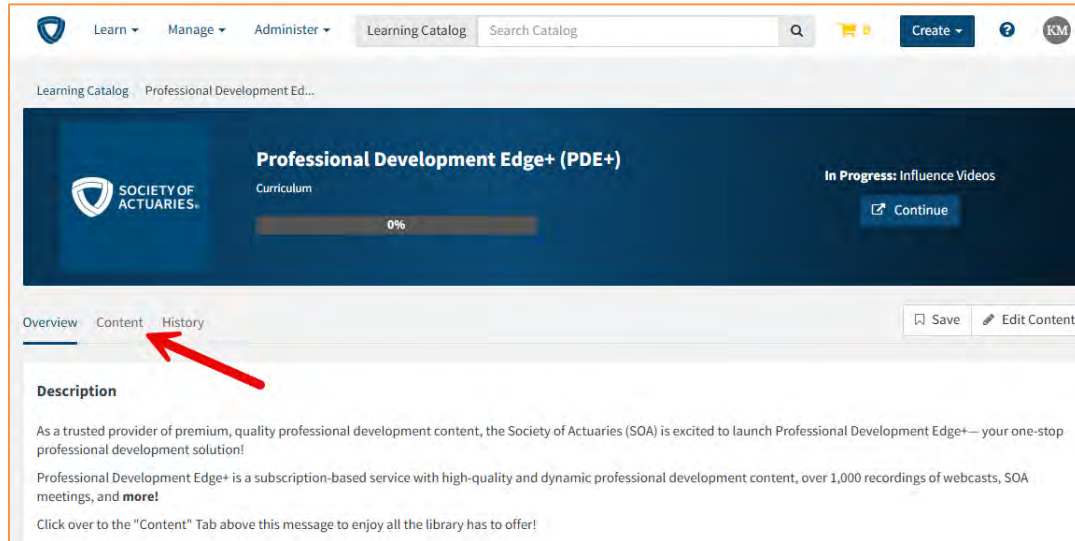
Learn ▾ Manage ▾ Administer ▾ Learning Catalog Search Catalog 0 Create ▾ ? KM

Learning Catalog Professional Development Ed...

SOCIETY OF ACTUARIES

Professional Development Edge+ (PDE+)

Curriculum

0%

In Progress: Influence Videos

Continue

Overview Content History

Save Edit Content

Description

As a trusted provider of premium, quality professional development content, the Society of Actuaries (SOA) is excited to launch Professional Development Edge+— your one-stop professional development solution!

Professional Development Edge+ is a subscription-based service with high-quality and dynamic professional development content, over 1,000 recordings of webcasts, SOA meetings, and more!

Click over to the "Content" Tab above this message to enjoy all the library has to offer!